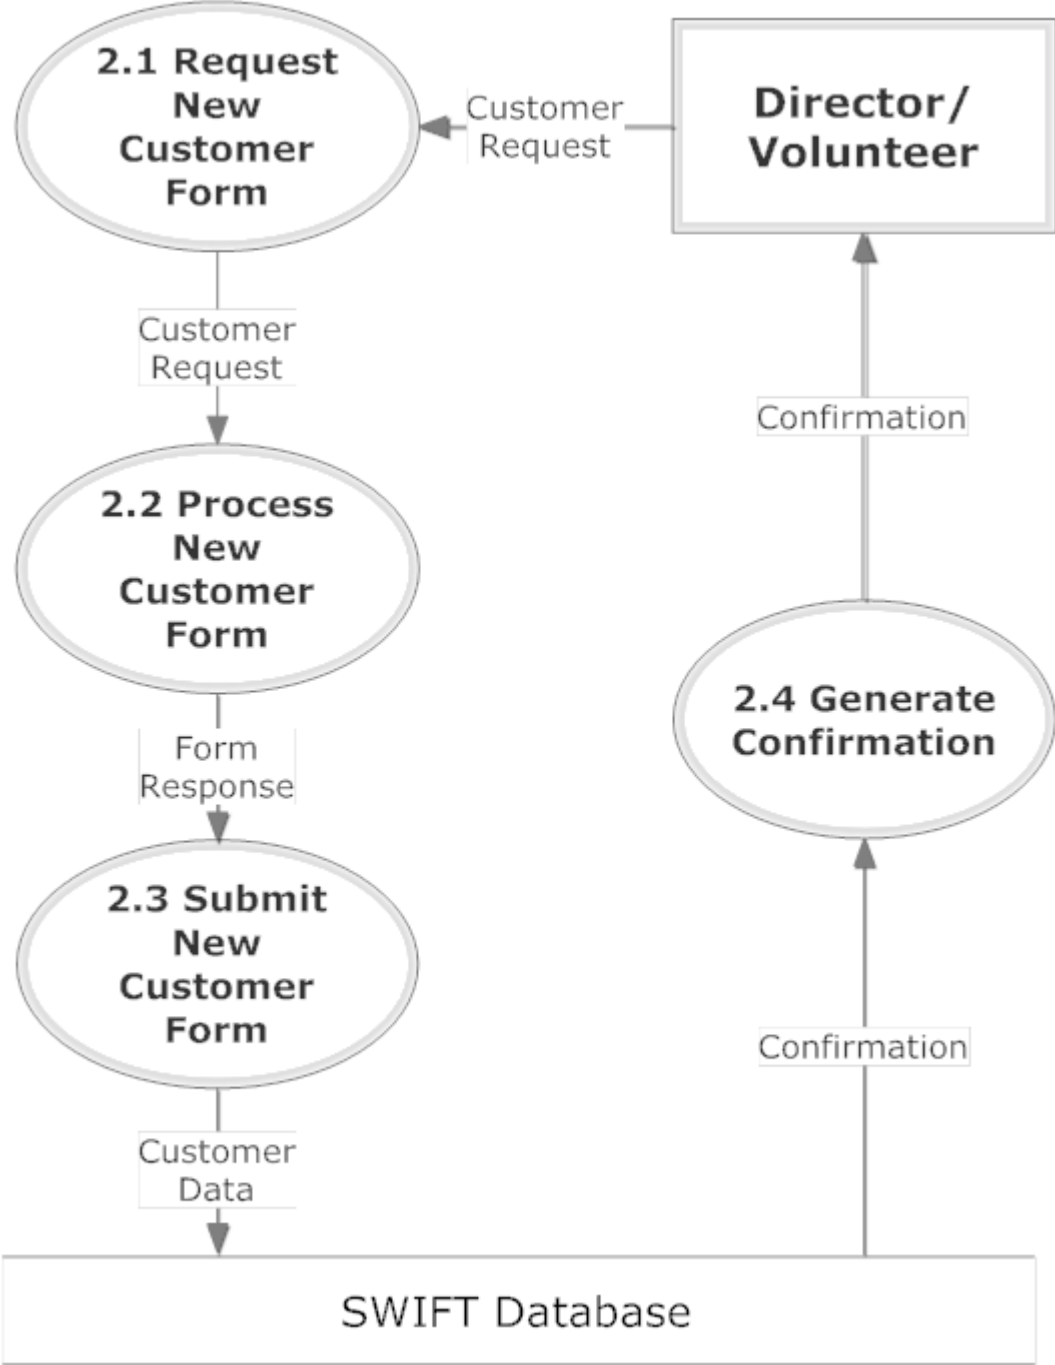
2.1 Request New Customer Form

Customer Request

Director/ Volunteer

Customer Request

Confirmation

2.2 Process New Customer Form

Form Response

2.4 Generate Confirmation

2.3 Submit New Customer Form

Confirmation

Customer Data

SWIFT Database